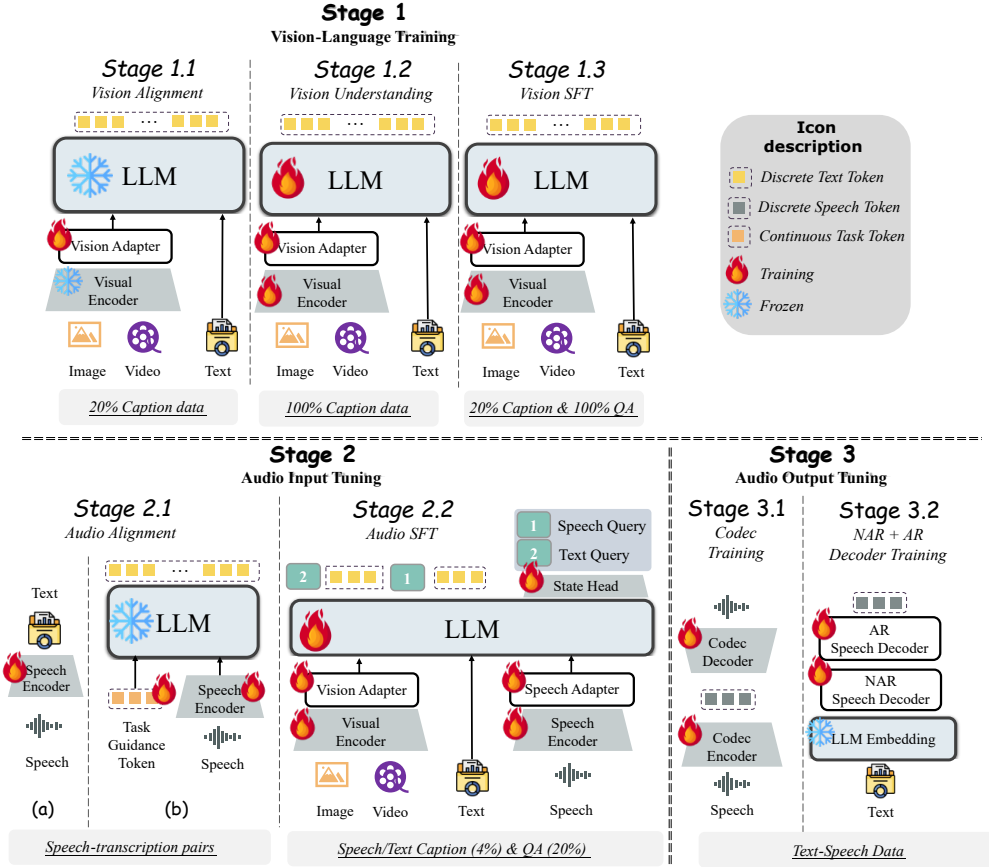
Stage 1
Vision-Language Training

Stage 1.1
Vision Alignment

LLM

Vision Adapter

Visual Encoder

Image Video Text

20% Caption data

Stage 1.2
Vision Understanding

LLM

Vision Adapter

Visual Encoder

Image Video Text

100% Caption data

Stage 1.3
Vision SFT

LLM

Vision Adapter

Visual Encoder

Image Video Text

20% Caption & 100% QA

Icon description
Discrete Text Token
Discrete Speech Token
Continuous Task Token
Training
Frozen

Stage 2
Audio Input Tuning

Stage 2.1
Audio Alignment

Text

Speech Encoder

Speech

(a)

LLM

Task Guidance Token

Speech Encoder

Speech

(b)

Stage 2.2
Audio SFT

1 Speech Query
2 Text Query
State Head

2 1

LLM

Vision Adapter

Visual Encoder

Speech Adapter

Speech Encoder

Image Video Text Speech

Speech-transcription pairs

Speech/Text Caption (4%) & QA (20%)

Stage 3
Audio Output Tuning

Stage 3.1
Codec Training

Codec Decoder

Codec Encoder

Speech

Stage 3.2
NAR + AR Decoder Training

AR Speech Decoder

NAR Speech Decoder

LLM Embedding

Text

Text-Speech Data